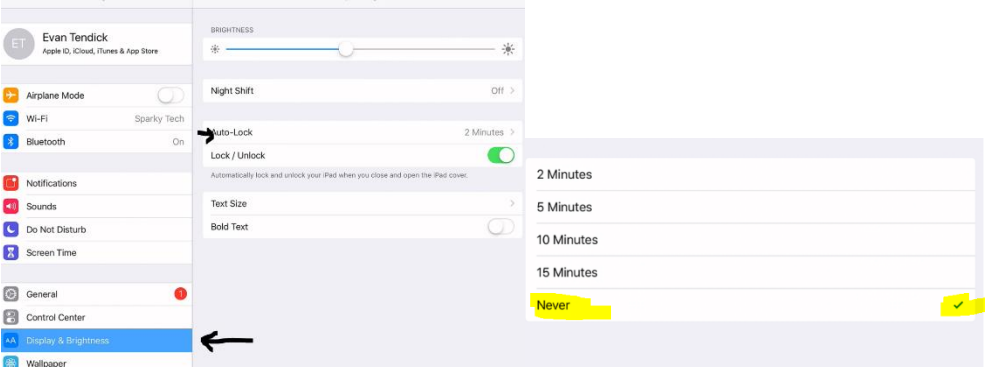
ET Evan Tendick
Apple ID, iCloud, iTunes & App Store

Airplane Mode
Wi-Fi Sparky Tech
Bluetooth On

Notifications
Sounds
Do Not Disturb
Screen Time

General 1
Control Center
AA Display & Brightness
Wallpaper

BRIGHTNESS

Night Shift Off

Auto-Lock 2 Minutes
Lock / Unlock
Automatically lock and unlock your iPad when you close and open the iPad cover.

Text Size
Bold Text

2 Minutes
5 Minutes
10 Minutes
15 Minutes
Never